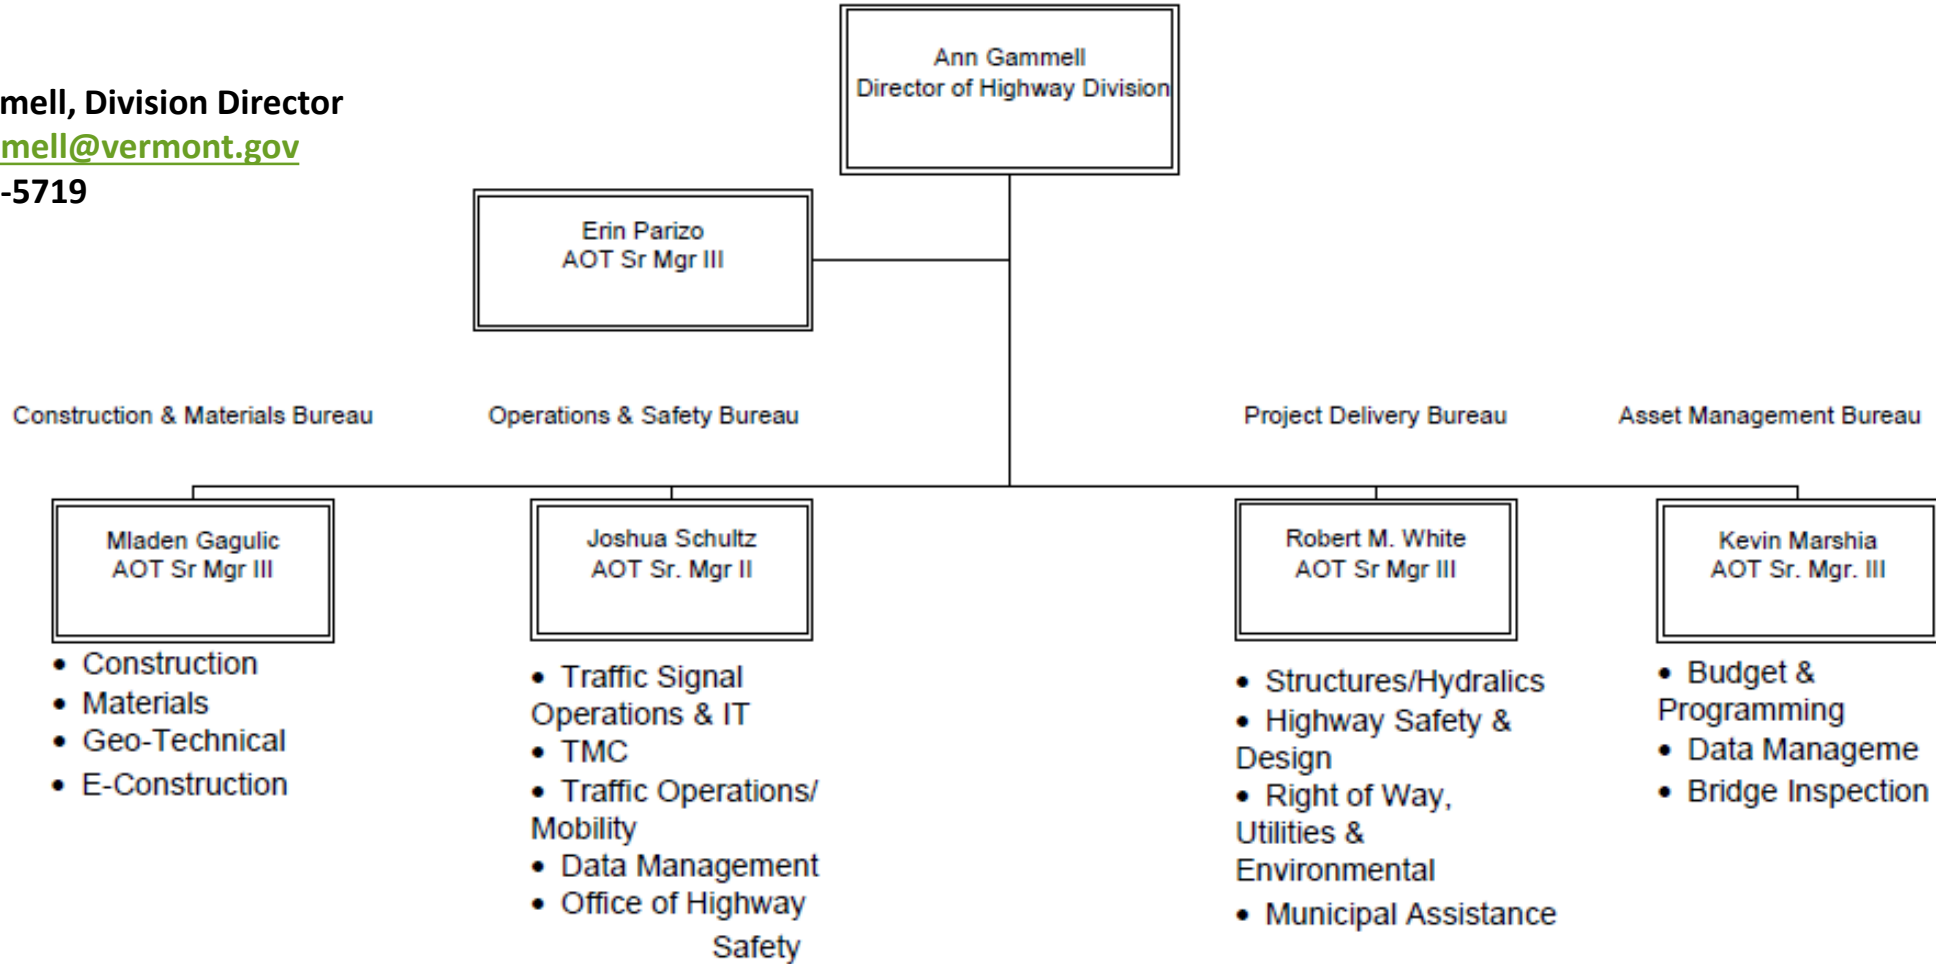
mell, Division Director
mell@vermont.gov
-5719

Ann Gammell
Director of Highway Division

Erin Parizo
AOT Sr Mgr III

Construction & Materials Bureau

Operations & Safety Bureau

Project Delivery Bureau

Asset Management Bureau

Mladen Gagulic
AOT Sr Mgr III

- Construction
- Materials
- Geo-Technical
- E-Construction

Joshua Schultz
AOT Sr. Mgr II

- Traffic Signal Operations & IT
- TMC
- Traffic Operations/ Mobility
- Data Management
- Office of Highway Safety

Robert M. White
AOT Sr Mgr III

- Structures/Hydralics
- Highway Safety & Design
- Right of Way, Utilities & Environmental
- Municipal Assistance

Kevin Marshia
AOT Sr. Mgr. III

- Budget & Programming
- Data Manageme
- Bridge Inspection